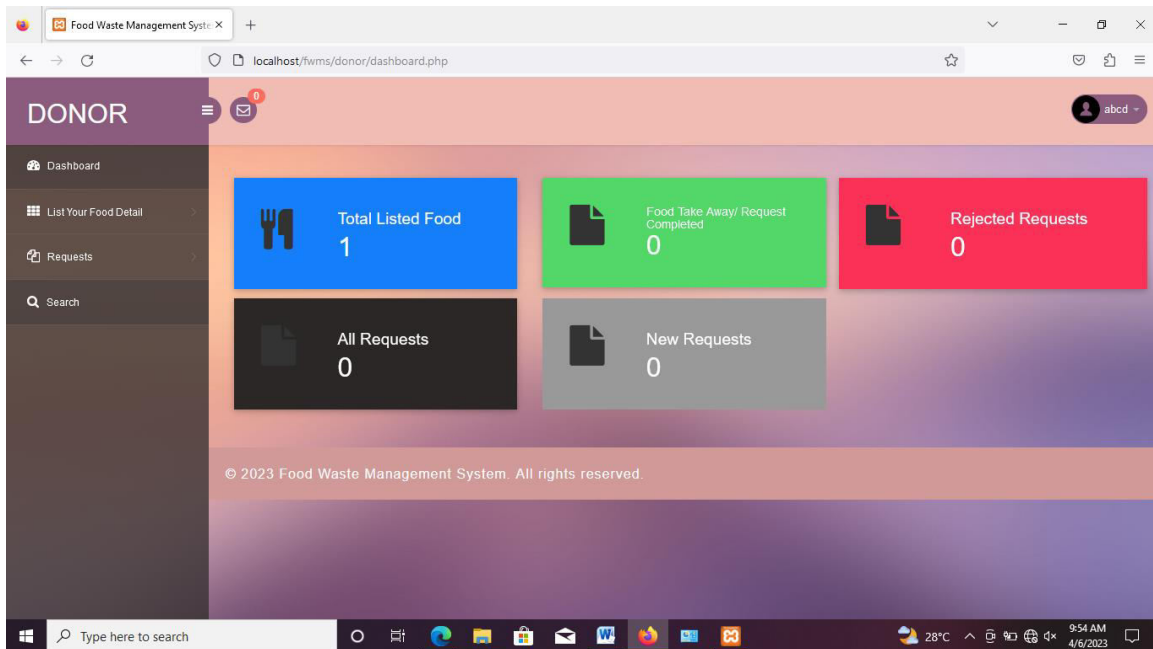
Food Waste Management Syste ×
+
localhost/fwms/donor/dashboard.php

DONOR
0
abcd

Dashboard
List Your Food Detail
Requests
Search

Total Listed Food
1

Food Take Away/ Request Completed
0

Rejected Requests
0

All Requests
0

New Requests
0

© 2023 Food Waste Management System. All rights reserved.

Type here to search
28°C
9:54 AM
4/6/2023